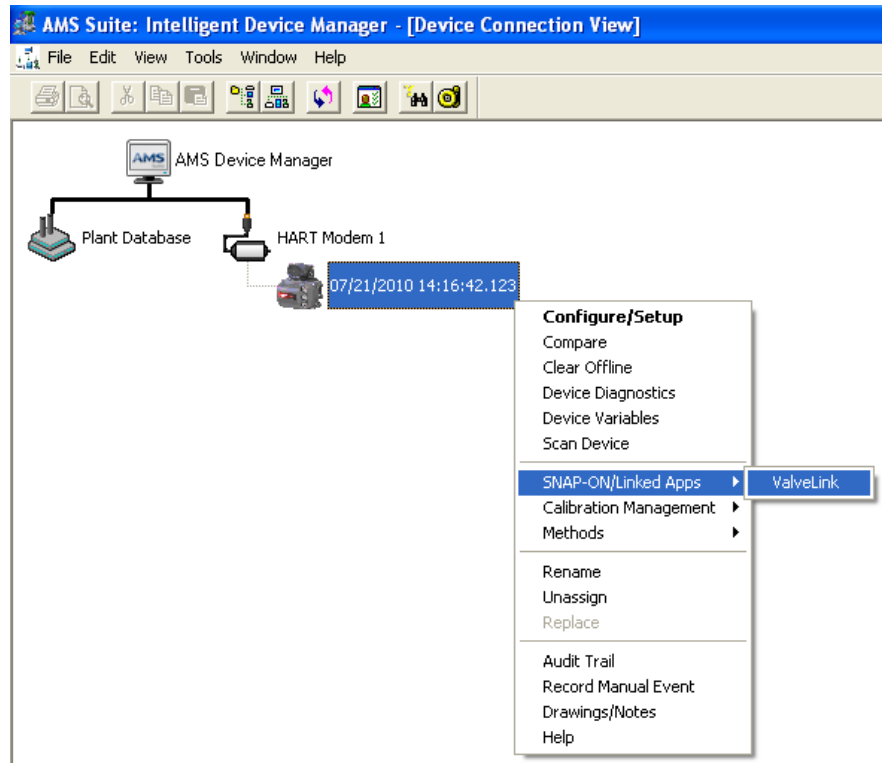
AMS Suite: Intelligent Device Manager - [Device Connection View]

File Edit View Tools Window Help

AMS

AMS Device Manager

Plant Database

HART Modem 1

07/21/2010 14:16:42.123

Configure/Setup
Compare
Clear Offline
Device Diagnostics
Device Variables
Scan Device

SNAP-ON/Linked Apps
Calibration Management
Methods

ValveLink

Rename
Unassign
Replace

Audit Trail
Record Manual Event
Drawings/Notes
Help